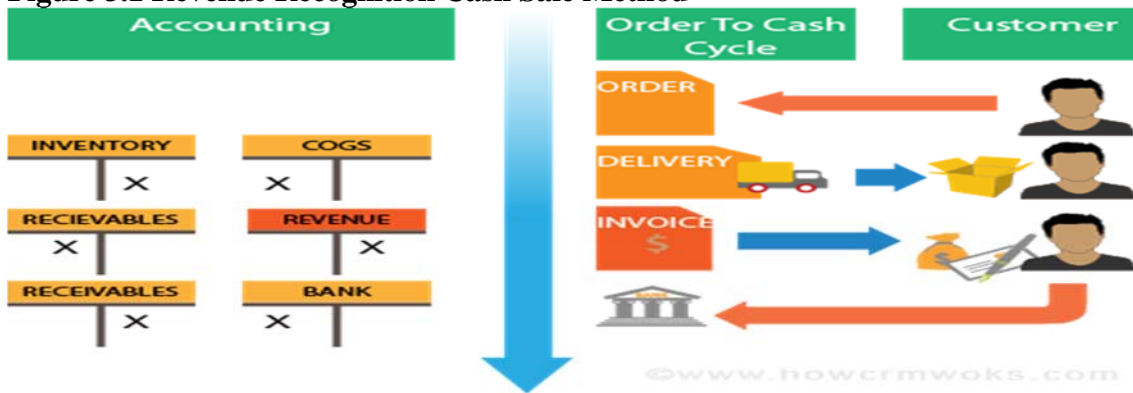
Figure 3.1 Revenue Recognition Cash Sale Method

Accounting

INVENTORY
X

COGS
X

RECIEVABLES
X

REVENUE
X

RECEIVABLES
X

BANK
X

Order To Cash Cycle

ORDER

DELIVERY

INVOICE
$

Customer

©www.howcrmwoks.com